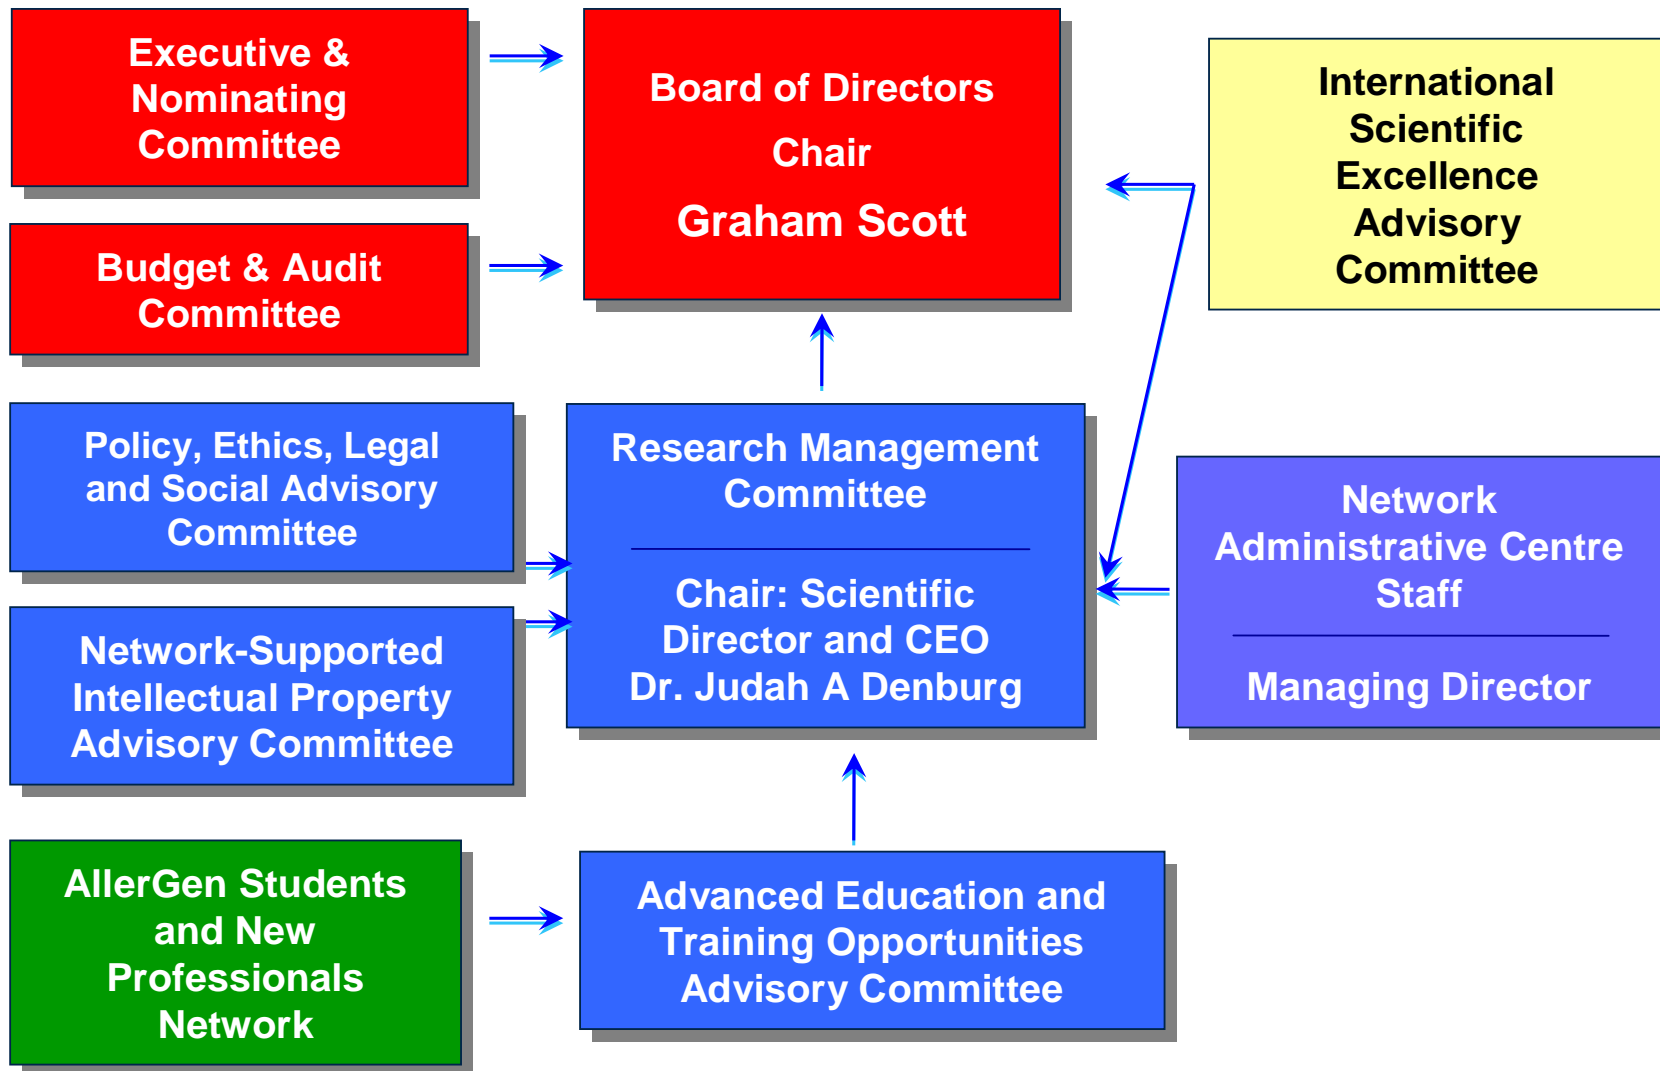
Executive & Nominating Committee

Board of Directors

Chair

Graham Scott

International Scientific Excellence Advisory Committee

Budget & Audit Committee

Policy, Ethics, Legal and Social Advisory Committee

Research Management Committee

Chair: Scientific Director and CEO Dr. Judah A Denburg

Network Administrative Centre Staff

Managing Director

Network-Supported Intellectual Property Advisory Committee

AllerGen Students and New Professionals Network

Advanced Education and Training Opportunities Advisory Committee